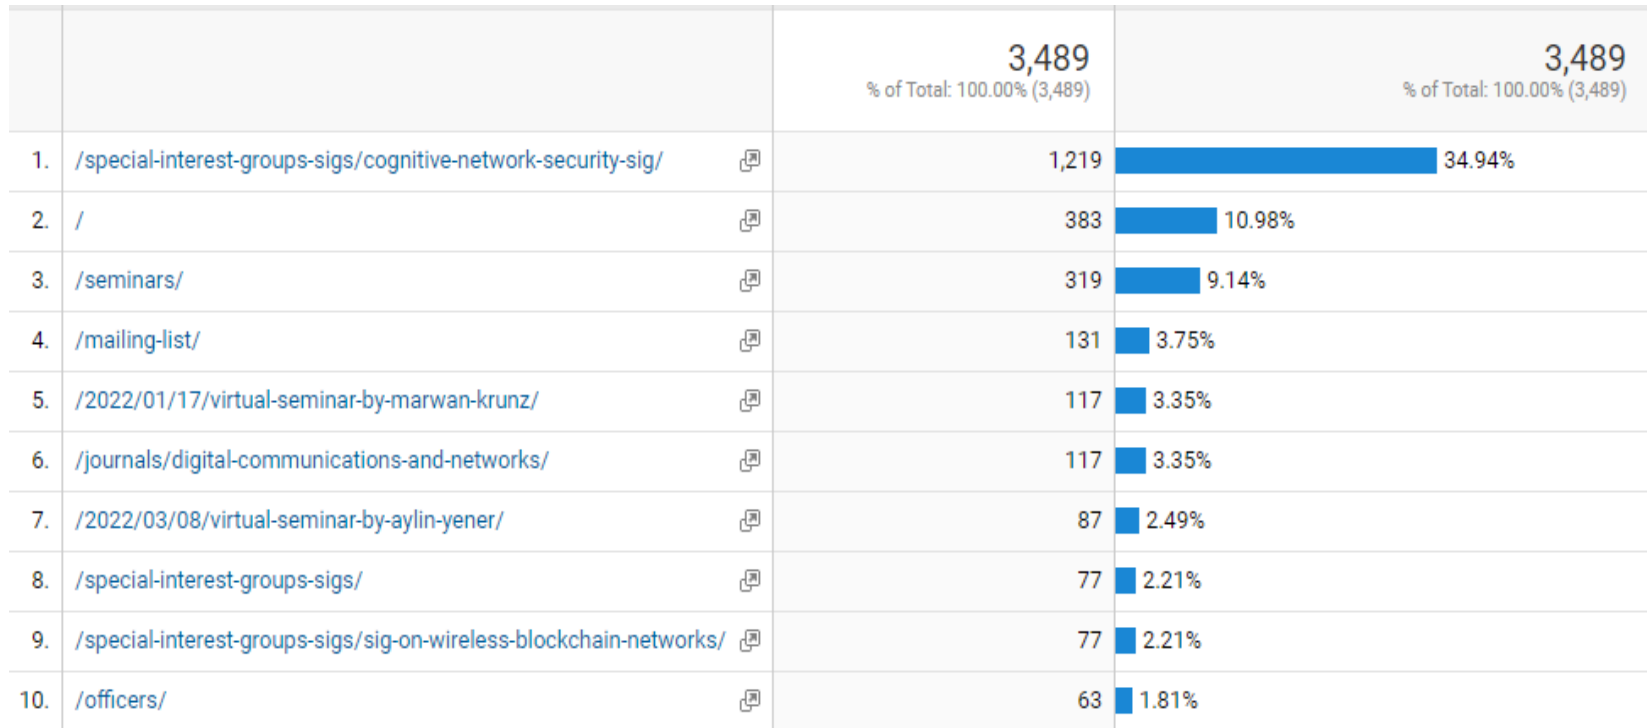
|  |  | 3,489 % of Total: 100.00% (3,489) | 3,489 % of Total: 100.00% (3,489) |
|---|---|---|---|
| 1. | /special-interest-groups-sigs/cognitive-network-security-sig/ | 1,219 | 34.94% |
| 2. | / | 383 | 10.98% |
| 3. | /seminars/ | 319 | 9.14% |
| 4. | /mailing-list/ | 131 | 3.75% |
| 5. | /2022/01/17/virtual-seminar-by-marwan-krunz/ | 117 | 3.35% |
| 6. | /journals/digital-communications-and-networks/ | 117 | 3.35% |
| 7. | /2022/03/08/virtual-seminar-by-aylin-yener/ | 87 | 2.49% |
| 8. | /special-interest-groups-sigs/ | 77 | 2.21% |
| 9. | /special-interest-groups-sigs/sig-on-wireless-blockchain-networks/ | 77 | 2.21% |
| 10. | /officers/ | 63 | 1.81% |